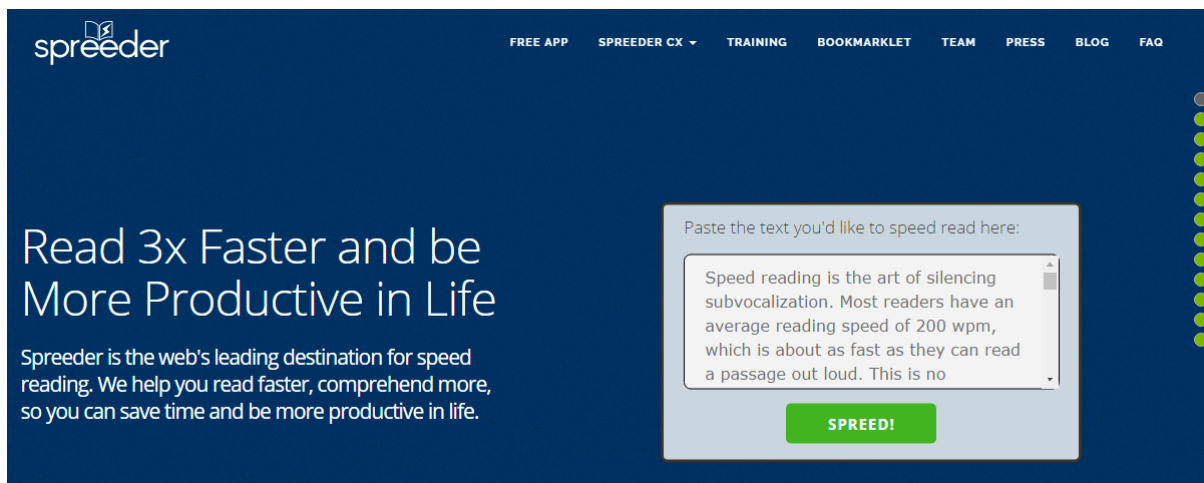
spreeder

FREE APP SPREEDER CX TRAINING BOOKMARKLET TEAM PRESS BLOG FAQ

Read 3x Faster and be More Productive in Life

Spreeder is the web's leading destination for speed reading. We help you read faster, comprehend more, so you can save time and be more productive in life.

Paste the text you'd like to speed read here:

Speed reading is the art of silencing subvocalization. Most readers have an average reading speed of 200 wpm, which is about as fast as they can read a passage out loud. This is no

SPREED!